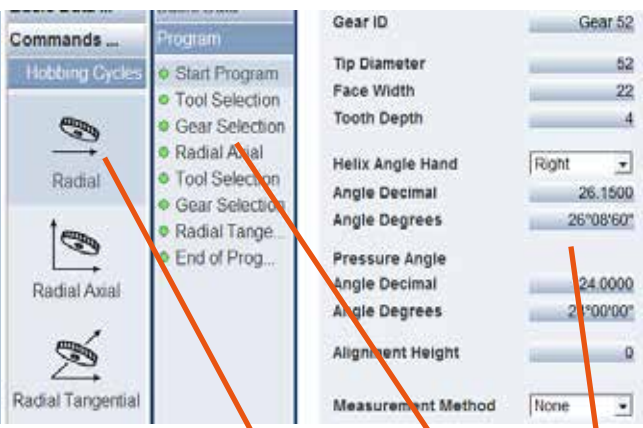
Commands ...
Hobbing Cycles
Radial
Radial Axial
Radial Tangential

Program
Start Program
Tool Selection
Gear Selection
Radial Axial
Tool Selection
Gear Selection
Radial Tange...
End of Prog...

| | |
|---|---|
| Gear ID | Gear 52 |
| Tip Diameter | 52 |
| Face Width | 22 |
| Tooth Depth | 4 |
| Helix Angle Hand | Right |
| Angle Decimal | 26.1500 |
| Angle Degrees | 26°08'60" |
| Pressure Angle | |
| Angle Decimal | 24.0000 |
| Angle Degrees | 2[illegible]°00'00" |
| Alignment Height | 0 |
| Measurement Method | None |